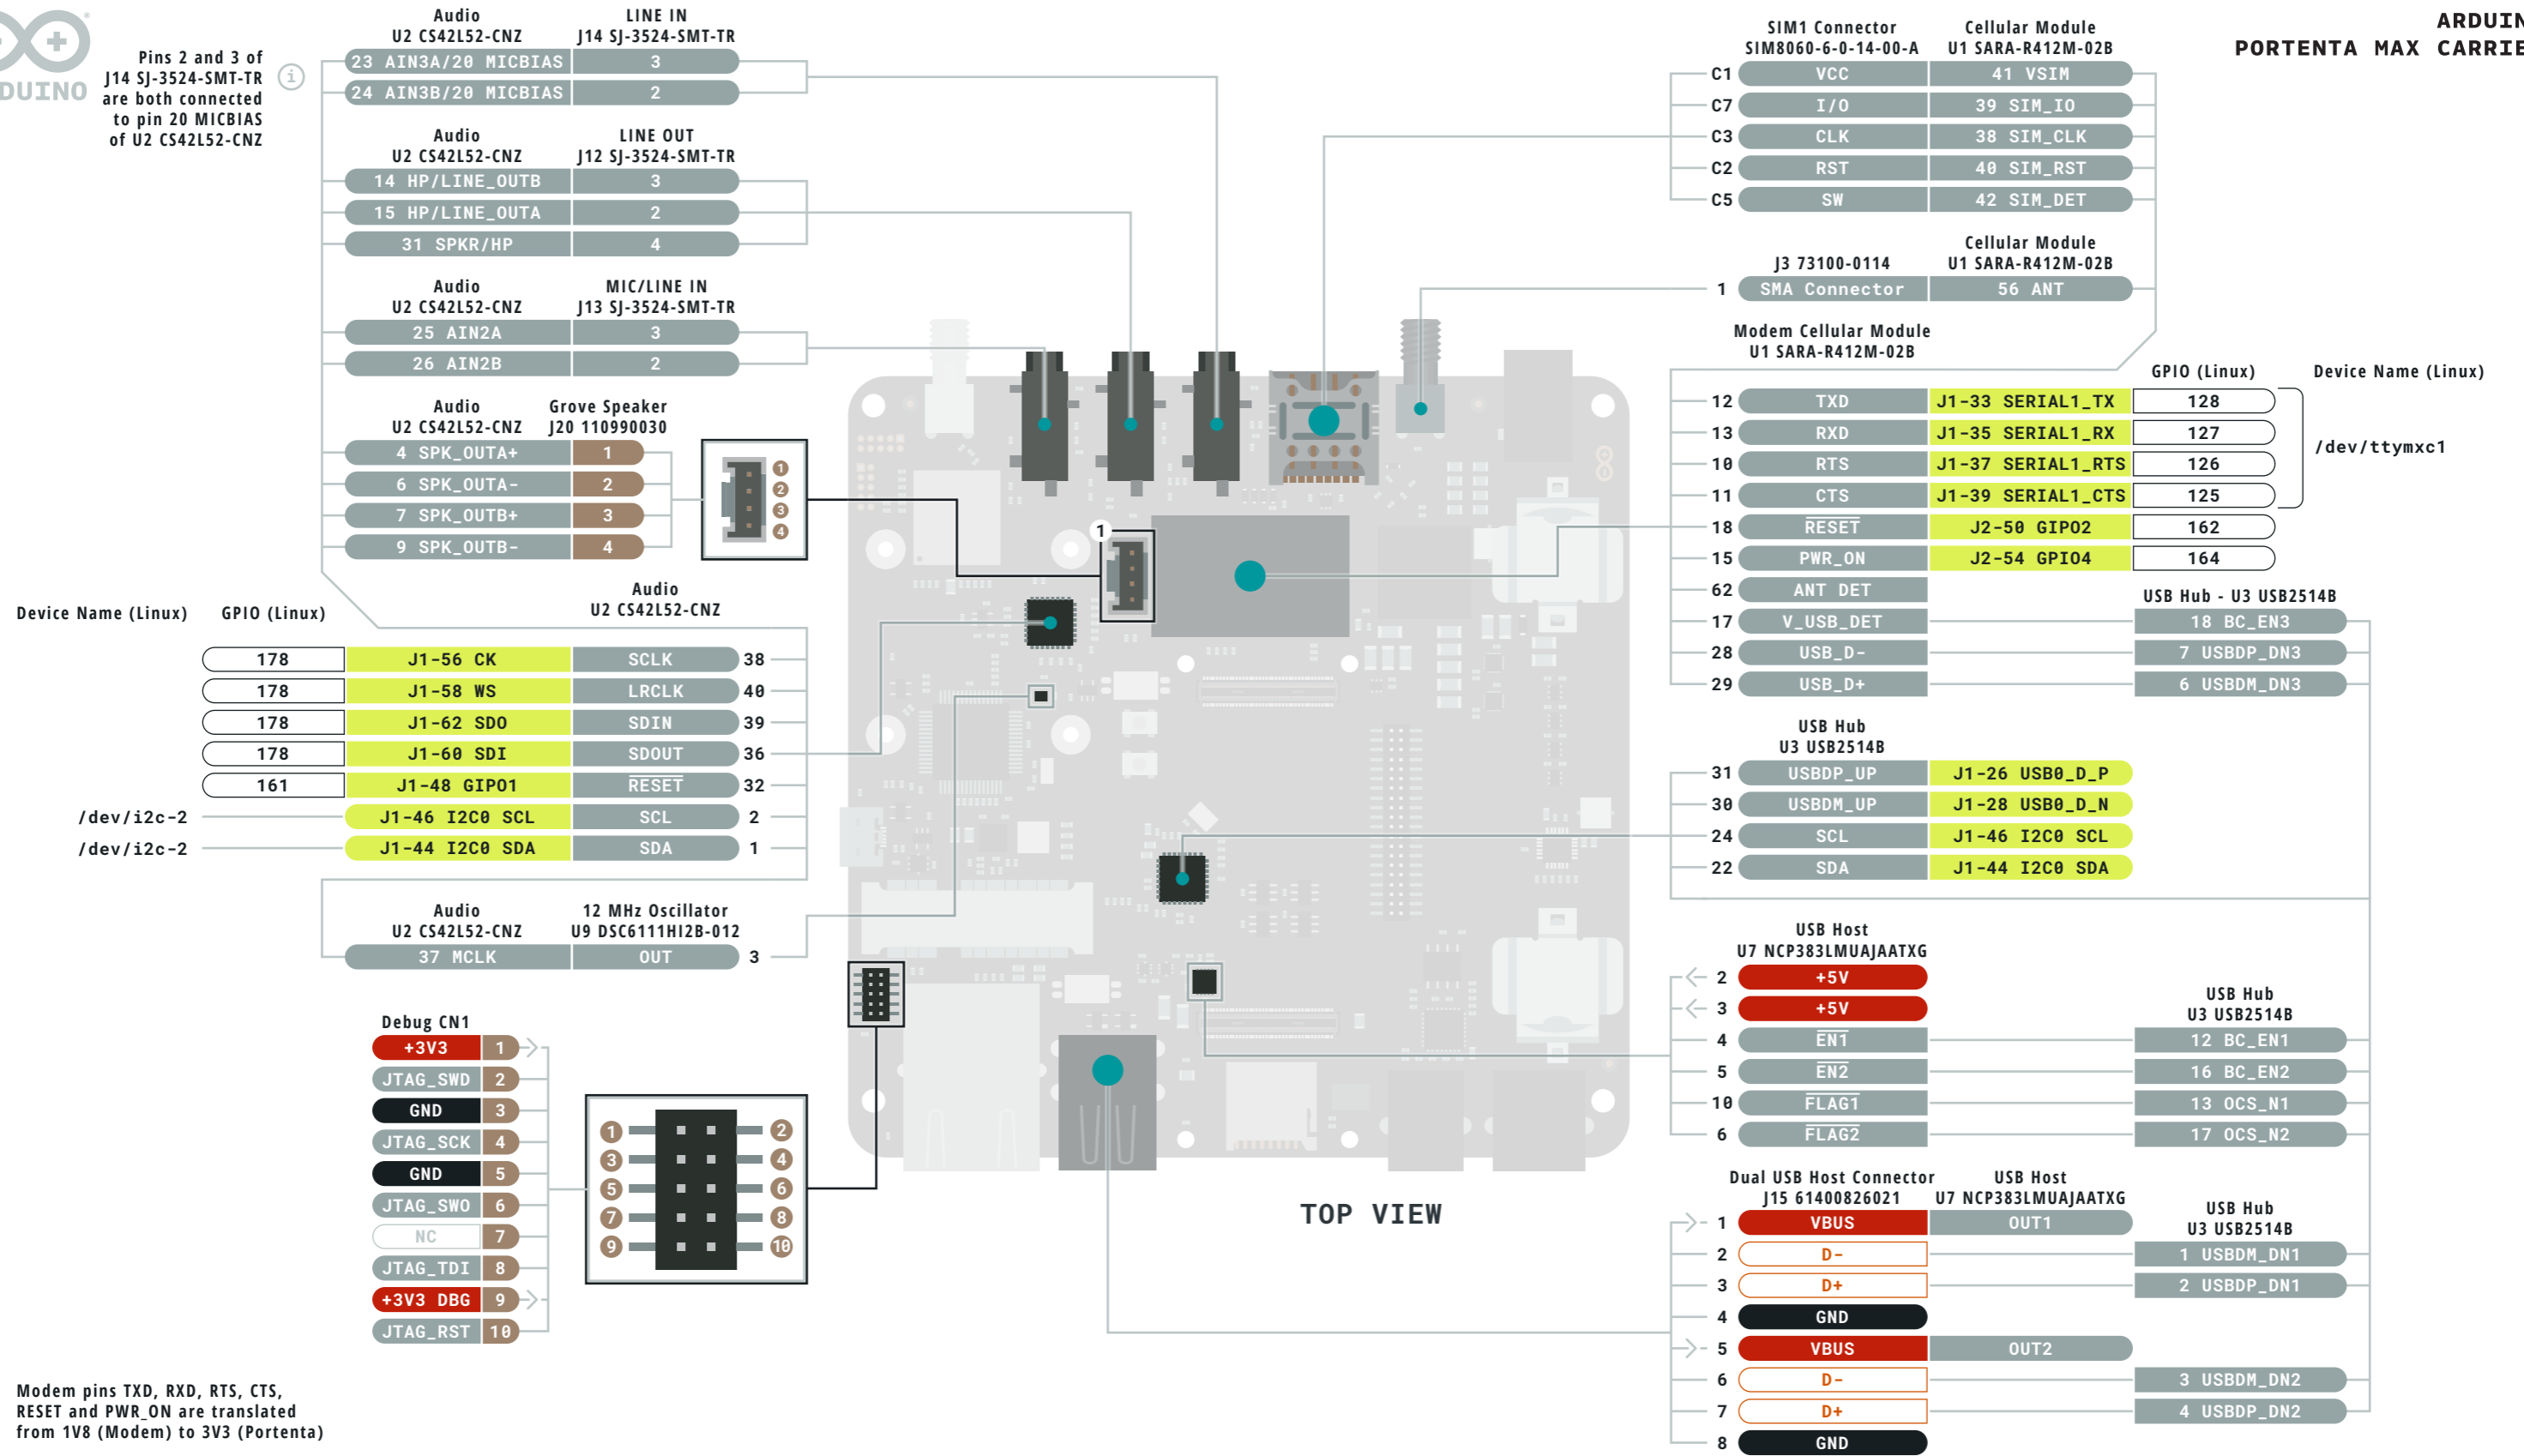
DUINO

ARDUIN
PORTENTA MAX CARRIE

Pins 2 and 3 of J14 SJ-3524-SMT-TR are both connected to pin 20 MICBIAS of U2 CS42L52-CNZ

| Audio U2 CS42L52-CNZ | LINE IN J14 SJ-3524-SMT-TR |
|---|---|
| 23 AIN3A/20 MICBIAS | 3 |
| 24 AIN3B/20 MICBIAS | 2 |

| Audio U2 CS42L52-CNZ | LINE OUT J12 SJ-3524-SMT-TR |
|---|---|
| 14 HP/LINE_OUTB | 3 |
| 15 HP/LINE_OUTA | 2 |
| 31 SPKR/HP | 4 |

| Audio U2 CS42L52-CNZ | MIC/LINE IN J13 SJ-3524-SMT-TR |
|---|---|
| 25 AIN2A | 3 |
| 26 AIN2B | 2 |

| Audio U2 CS42L52-CNZ | Grove Speaker J20 110990030 |
|---|---|
| 4 SPK_OUTA+ | 1 |
| 6 SPK_OUTA- | 2 |
| 7 SPK_OUTB+ | 3 |
| 9 SPK_OUTB- | 4 |

1 2 3 4
1

| Device Name (Linux) | GPIO (Linux) | | Audio U2 CS42L52-CNZ | |
|---|---|---|---|---|
| | 178 | J1-56 CK | SCLK | 38 |
| | 178 | J1-58 WS | LRCLK | 40 |
| | 178 | J1-62 SDO | SDIN | 39 |
| | 178 | J1-60 SDI | SDOUT | 36 |
| | 161 | J1-48 GIPO1 | RESET | 32 |
| /dev/i2c-2 | | J1-46 I2C0 SCL | SCL | 2 |
| /dev/i2c-2 | | J1-44 I2C0 SDA | SDA | 1 |

| Audio U2 CS42L52-CNZ | 12 MHz Oscillator U9 DSC6111HI2B-012 | |
|---|---|---|
| 37 MCLK | OUT | 3 |

Debug CN1
| | |
|---|---|
| +3V3 | 1 |
| JTAG_SWD | 2 |
| GND | 3 |
| JTAG_SCK | 4 |
| GND | 5 |
| JTAG_SWO | 6 |
| NC | 7 |
| JTAG_TDI | 8 |
| +3V3 DBG | 9 |
| JTAG_RST | 10 |

1 2 3 4 5 6 7 8 9 10

Modem pins TXD, RXD, RTS, CTS, RESET and PWR_ON are translated from 1V8 (Modem) to 3V3 (Portenta)

TOP VIEW

| | SIM1 Connector SIM8060-6-0-14-00-A | Cellular Module U1 SARA-R412M-02B |
|---|---|---|
| C1 | VCC | 41 VSIM |
| C7 | I/O | 39 SIM_IO |
| C3 | CLK | 38 SIM_CLK |
| C2 | RST | 40 SIM_RST |
| C5 | SW | 42 SIM_DET |

| | J3 73100-0114 | Cellular Module U1 SARA-R412M-02B |
|---|---|---|
| 1 | SMA Connector | 56 ANT |

| | Modem Cellular Module U1 SARA-R412M-02B | | GPIO (Linux) | Device Name (Linux) |
|---|---|---|---|---|
| 12 | TXD | J1-33 SERIAL1_TX | 128 | /dev/ttymxc1 |
| 13 | RXD | J1-35 SERIAL1_RX | 127 | /dev/ttymxc1 |
| 10 | RTS | J1-37 SERIAL1_RTS | 126 | /dev/ttymxc1 |
| 11 | CTS | J1-39 SERIAL1_CTS | 125 | /dev/ttymxc1 |
| 18 | RESET | J2-50 GIPO2 | 162 | |
| 15 | PWR_ON | J2-54 GPIO4 | 164 | |
| 62 | ANT DET | | | |
| 17 | V_USB_DET | USB Hub - U3 USB2514B: 18 BC_EN3 | | |
| 28 | USB_D- | 7 USBDP_DN3 | | |
| 29 | USB_D+ | 6 USBDM_DN3 | | |

| | USB Hub U3 USB2514B | |
|---|---|---|
| 31 | USBDP_UP | J1-26 USB0_D_P |
| 30 | USBDM_UP | J1-28 USB0_D_N |
| 24 | SCL | J1-46 I2C0 SCL |
| 22 | SDA | J1-44 I2C0 SDA |

| | USB Host U7 NCP383LMUAJAATXG | USB Hub U3 USB2514B |
|---|---|---|
| 2 | +5V | |
| 3 | +5V | |
| 4 | EN1 | 12 BC_EN1 |
| 5 | EN2 | 16 BC_EN2 |
| 10 | FLAG1 | 13 OCS_N1 |
| 6 | FLAG2 | 17 OCS_N2 |

| | Dual USB Host Connector J15 61400826021 | USB Host U7 NCP383LMUAJAATXG | USB Hub U3 USB2514B |
|---|---|---|---|
| 1 | VBUS | OUT1 | |
| 2 | D- | | 1 USBDM_DN1 |
| 3 | D+ | | 2 USBDP_DN1 |
| 4 | GND | | |
| 5 | VBUS | OUT2 | |
| 6 | D- | | 3 USBDM_DN2 |
| 7 | D+ | | 4 USBDP_DN2 |
| 8 | GND | | |